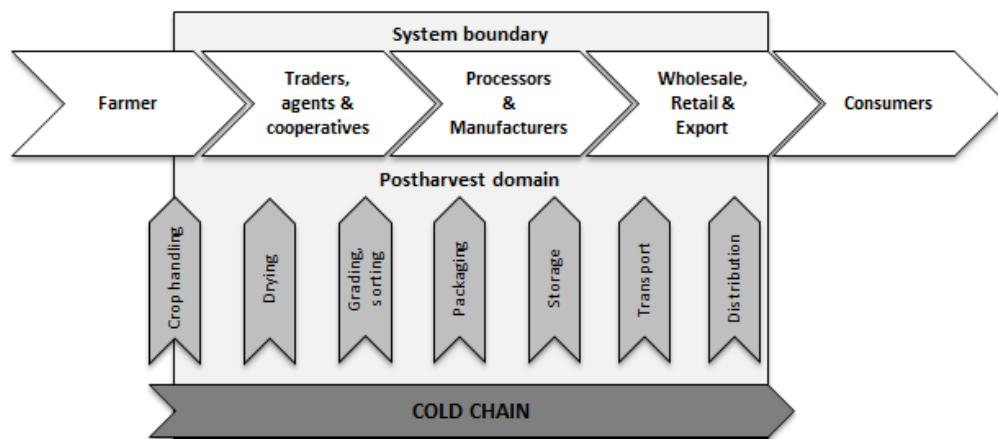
System boundary

Farmer

Traders, agents & cooperatives

Processors & Manufacturers

Wholesale, Retail & Export

Consumers

Postharvest domain

Crop handling

Drying

Grading, sorting

Packaging

Storage

Transport

Distribution

COLD CHAIN